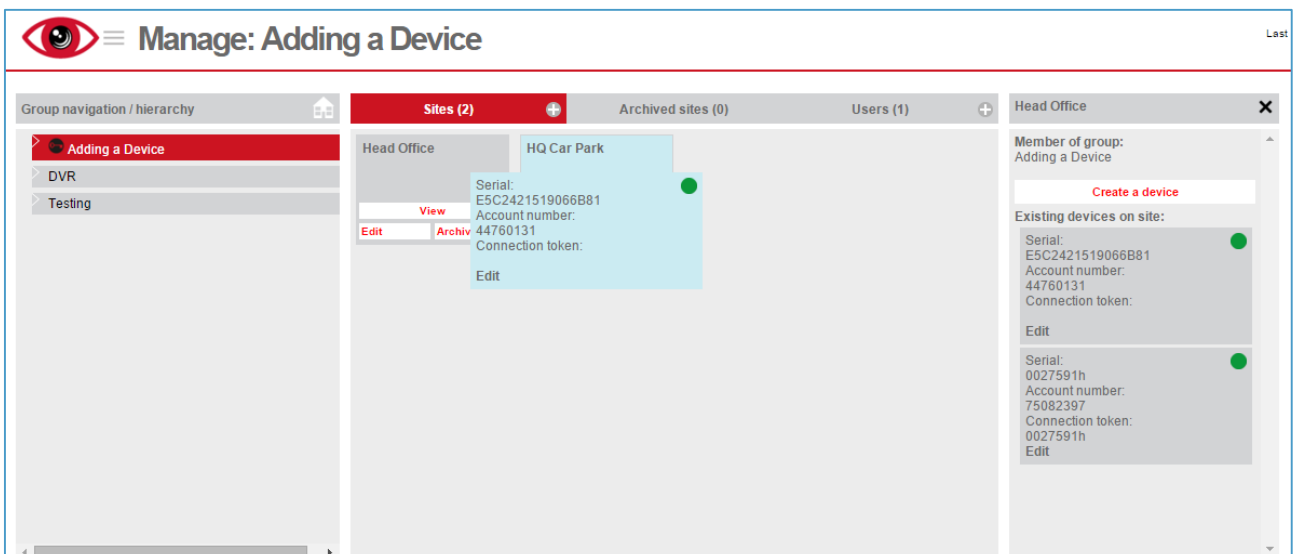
Manage: Adding a Device

Last

Group navigation / hierarchy

Adding a Device

DVR

Testing

Sites (2)

Archived sites (0)

Users (1)

Head Office

View

Edit

Archiv

HQ Car Park

Serial:
E5C2421519066B81
Account number:
44760131
Connection token:

Edit

Head Office

Member of group:
Adding a Device

Create a device

Existing devices on site:

Serial:
E5C2421519066B81
Account number:
44760131
Connection token:

Edit

Serial:
0027591h
Account number:
75082397
Connection token:
0027591h
Edit